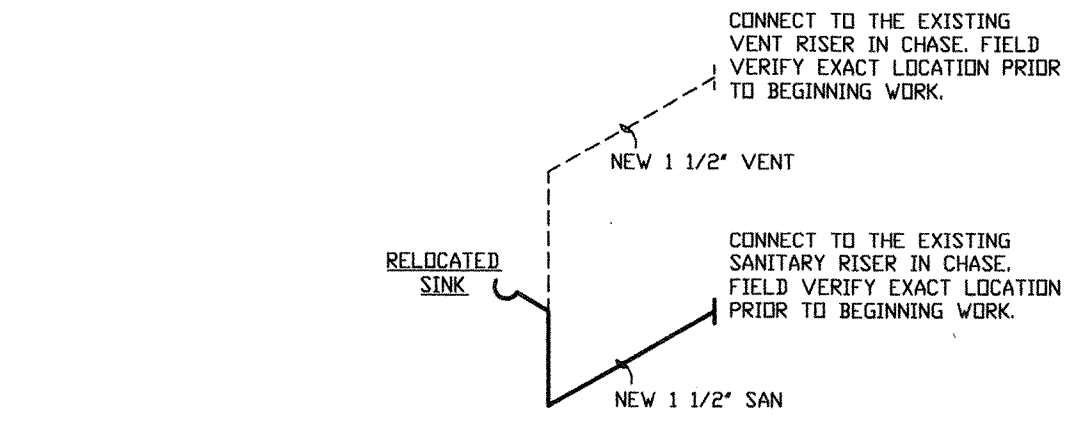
CONNECT TO THE EXISTING VENT RISER IN CHASE. FIELD VERIFY EXACT LOCATION PRIOR TO BEGINNING WORK.

NEW 1 1/2" VENT

CONNECT TO THE EXISTING SANITARY RISER IN CHASE. FIELD VERIFY EXACT LOCATION PRIOR TO BEGINNING WORK.

RELOCATED SINK

NEW 1 1/2" SAN